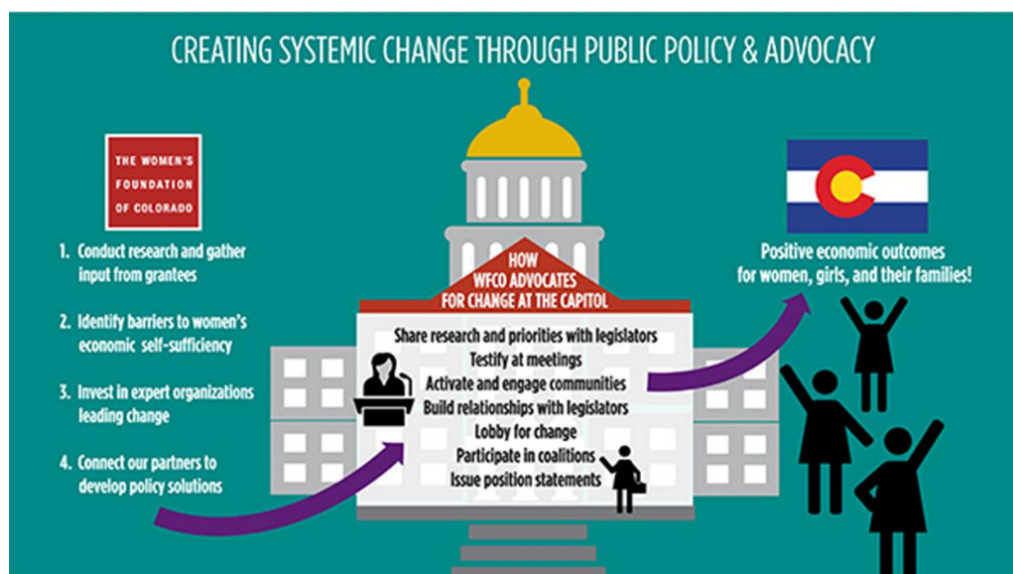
CREATING SYSTEMIC CHANGE THROUGH PUBLIC POLICY & ADVOCACY

THE WOMEN'S FOUNDATION OF COLORADO

1. Conduct research and gather input from grantees

2. Identify barriers to women's economic self-sufficiency

3. Invest in expert organizations leading change

4. Connect our partners to develop policy solutions

HOW WFCO ADVOCATES FOR CHANGE AT THE CAPITOL

Share research and priorities with legislators
Testify at meetings
Activate and engage communities
Build relationships with legislators
Lobby for change
Participate in coalitions
Issue position statements

Positive economic outcomes for women, girls, and their families!